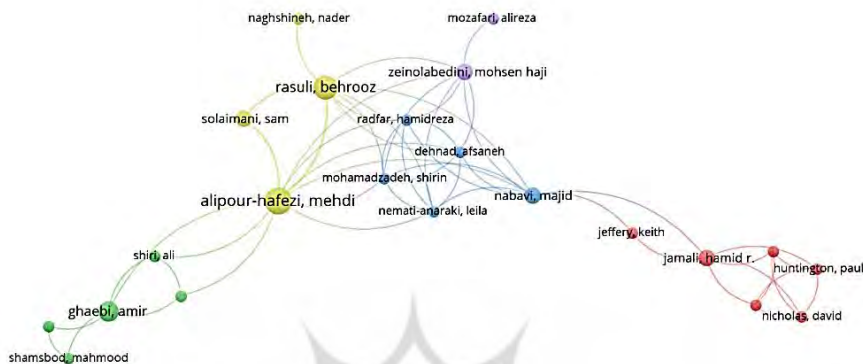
naghshineh, nader
mozafari, alireza
zeinolabedini, mohsen haji
rasuli, behrooz
solaimani, sam
radfar, hamidreza
dehnad, afsaneh
mohamadzadeh, shirin
alipour-hafezi, mehdi
nabavi, majid
nemati-anaraki, leila
jeffery, keith
jamali, hamid r.
huntington, paul
shiri, ali
ghaebi, amir
nicholas, david
shamsbod, mahmood